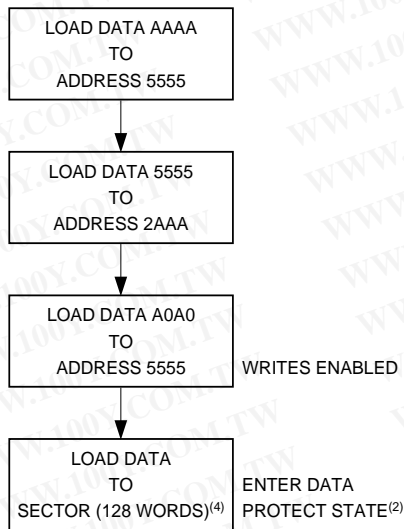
LOAD DATA AAAA
TO
ADDRESS 5555

LOAD DATA 5555
TO
ADDRESS 2AAA

LOAD DATA A0A0
TO
ADDRESS 5555

WRITES ENABLED

LOAD DATA
TO
SECTOR (128 WORDS)$^{(4)}$

ENTER DATA
PROTECT STATE$^{(2)}$

WWW.100Y.COM.TW